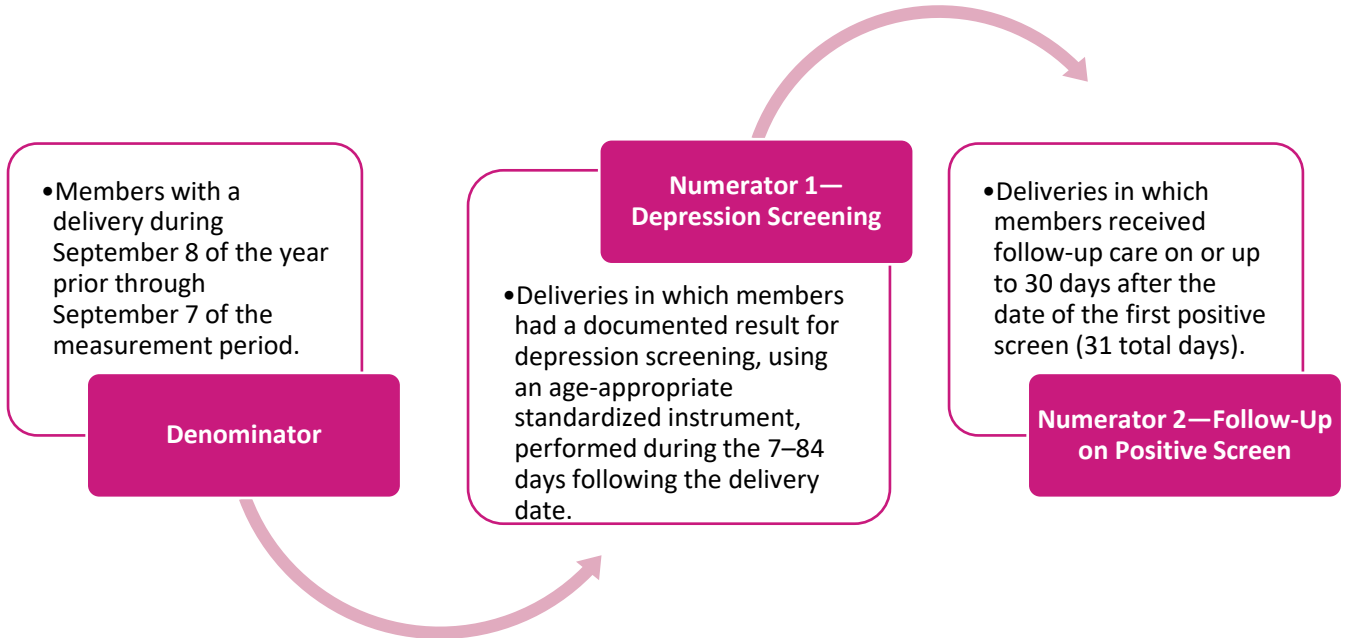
•Members with a delivery during September 8 of the year prior through September 7 of the measurement period.

Denominator

Numerator 1—Depression Screening

•Deliveries in which members had a documented result for depression screening, using an age-appropriate standardized instrument, performed during the 7–84 days following the delivery date.

•Deliveries in which members received follow-up care on or up to 30 days after the date of the first positive screen (31 total days).

Numerator 2—Follow-Up on Positive Screen